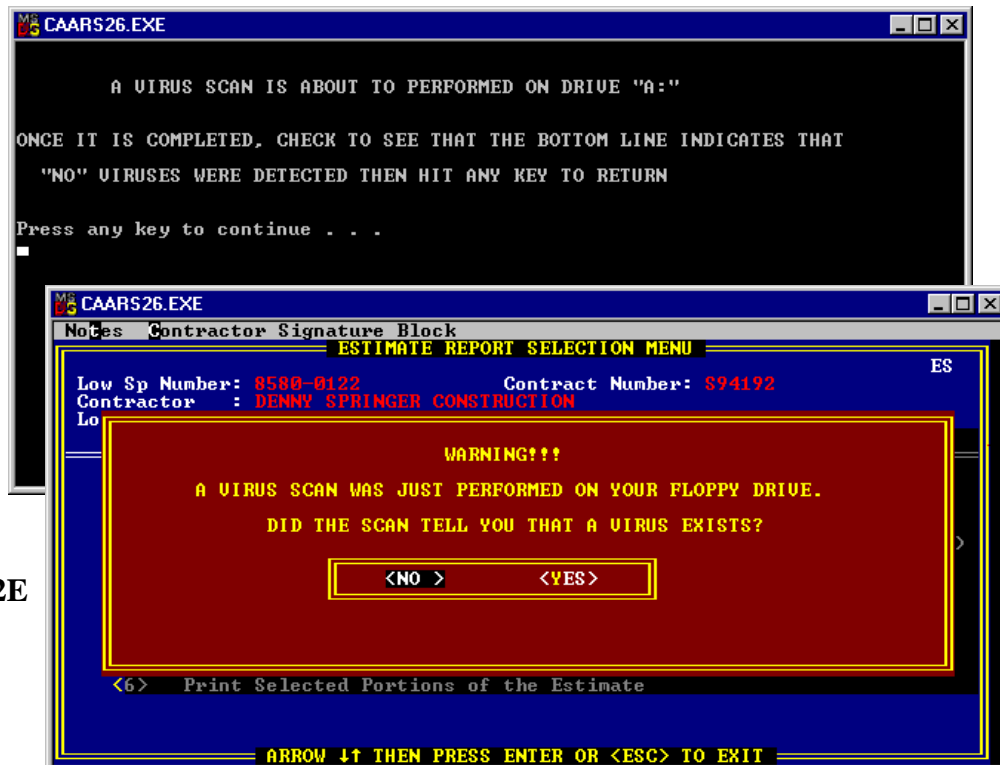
CAARS26.EXE

A VIRUS SCAN IS ABOUT TO PERFORMED ON DRIVE "A:"

ONCE IT IS COMPLETED, CHECK TO SEE THAT THE BOTTOM LINE INDICATES THAT "NO" VIRUSES WERE DETECTED THEN HIT ANY KEY TO RETURN

Press any key to continue . . .

CAARS26.EXE

Notes Contractor Signature Block

ESTIMATE REPORT SELECTION MENU

ES

Low Sp Number: 8580-0122 Contract Number: S94192

Contractor : DENNY SPRINGER CONSTRUCTION

Lo

WARNING!!!

A VIRUS SCAN WAS JUST PERFORMED ON YOUR FLOPPY DRIVE.

DID THE SCAN TELL YOU THAT A VIRUS EXISTS?

<NO > <YES>

<6> Print Selected Portions of the Estimate

ARROW ↓↑ THEN PRESS ENTER OR <ESC> TO EXIT

2E